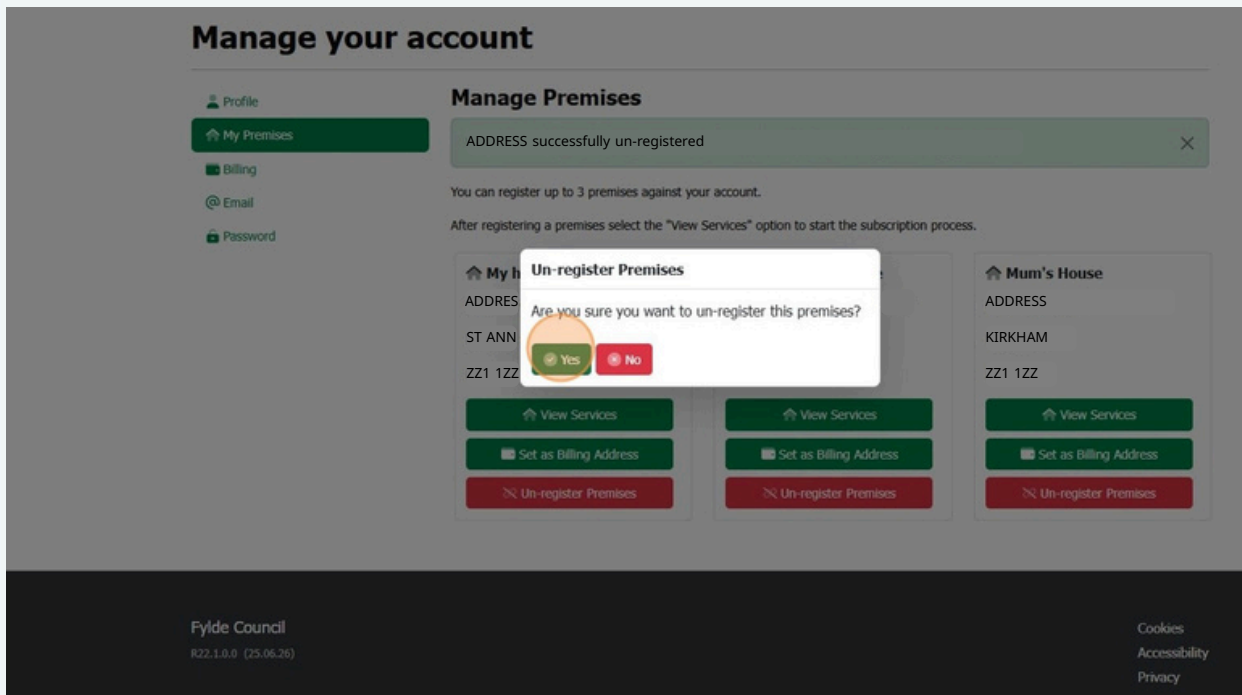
Manage your account

Profile
My Premises
Billing
Email
Password

Manage Premises

ADDRESS successfully un-registered

You can register up to 3 premises against your account.

After registering a premises select the "View Services" option to start the subscription process.

My h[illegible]
ADDRES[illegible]
ST ANN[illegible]
ZZ1 1ZZ

Un-register Premises

Are you sure you want to un-register this premises?

Yes No

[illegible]e

Mum's House
ADDRESS
KIRKHAM
ZZ1 1ZZ

View Services
Set as Billing Address
Un-register Premises

View Services
Set as Billing Address
Un-register Premises

View Services
Set as Billing Address
Un-register Premises

Fylde Council
R22.1.0.0 (25.06.26)

Cookies
Accessibility
Privacy